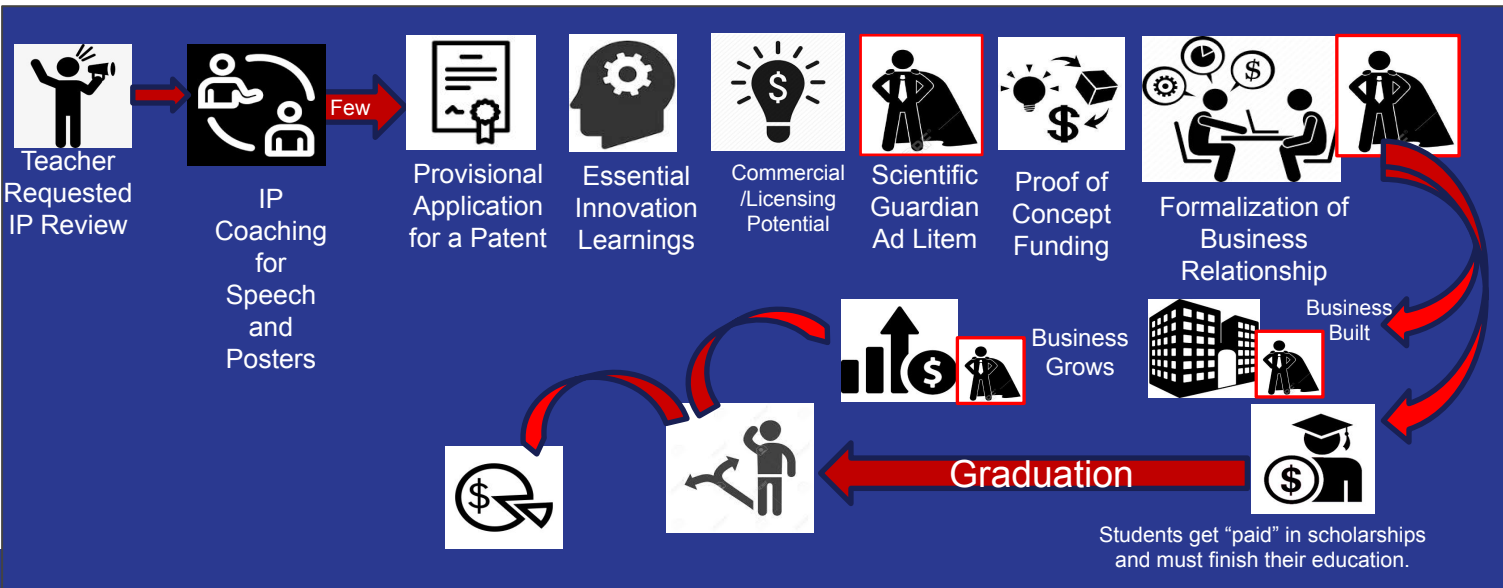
Teacher Requested IP Review

IP Coaching for Speech and Posters

Few

Provisional Application for a Patent

Essential Innovation Learnings

Commercial /Licensing Potential

Scientific Guardian Ad Litem

Proof of Concept Funding

Formalization of Business Relationship

Business Built

Business Grows

Graduation

Students get “paid” in scholarships and must finish their education.